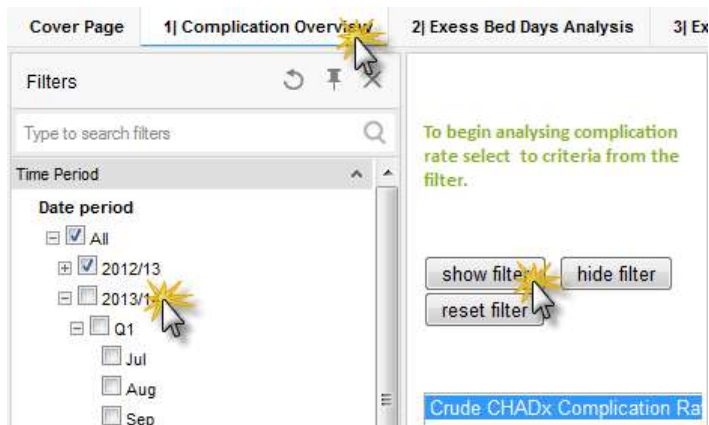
Cover Page | 1| Complication Overvi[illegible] | 2| Exess Bed Days Analysis | 3| Ex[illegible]

Filters

Type to search filters

Time Period

Date period

All

2012/13

2013/1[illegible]

Q1

Jul

Aug

Sep

To begin analysing complication rate select to criteria from the filter.

show filte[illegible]

hide filter

reset filter

Crude CHADx Complication Ra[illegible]